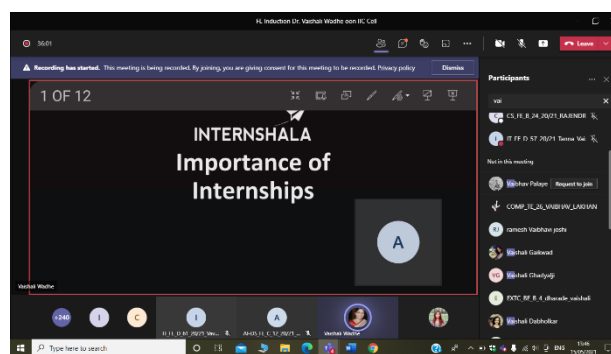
FL Induction Dr. Vaishali Wadhe exen IIC Cell

36:01

Leave

Recording has started. This meeting is being recorded. By joining, you are giving consent for this meeting to be recorded. Privacy policy

Dismiss

1 OF 12

INTERNSHALA

Importance of Internships

A

Vaishali Wadhe

Participants

vai

CS_FE_B_24_20/21_RAJENDR

IT FE D 57 20/21 Tanna Vai

Not in this meeting

Vaibhav Palaye

Request to join

COMP_TE_26_VAIBHAV_LAKHAN

ramesh Vaibhav joshi

Vaishali Gaikwad

Vaishali Ghadyalji

EXTC_BE_B_4_dhavade_vaishali

Vaishali Dabholkar

+240

I

C

I

A

IT_FE_D_BM_20/21_Vai...

AI-DS_FE_C_57_20/21_...

Vaishali Wadhe

Type here to search

ENG